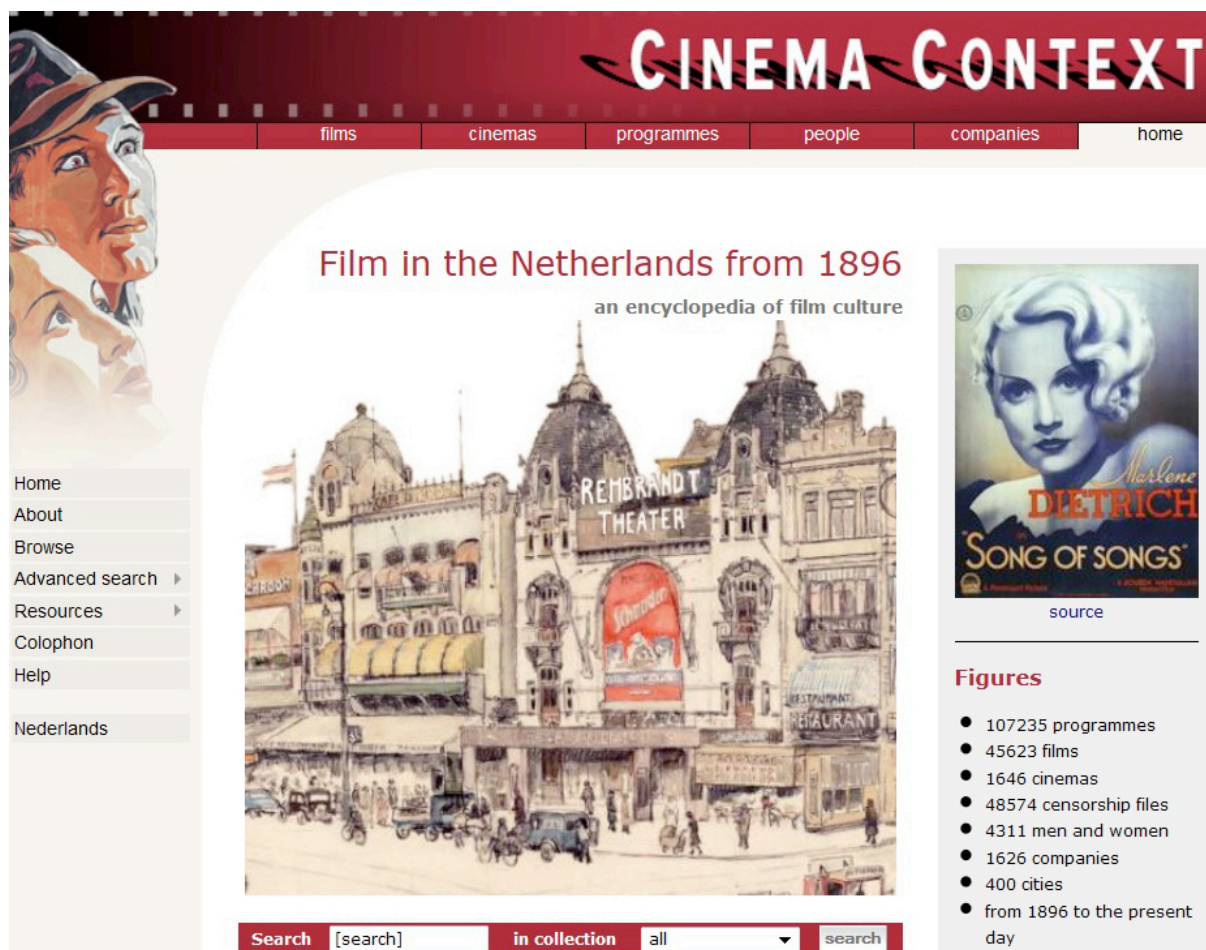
CINEMA CONTEXT

films | cinemas | programmes | people | companies | home

Film in the Netherlands from 1896

an encyclopedia of film culture

REMBRANDT THEATER

RESTAURANT

Home
About
Browse
Advanced search
Resources
Colophon
Help

Nederlands

Marlene DIETRICH
SONG OF SONGS

source

Figures

- 107235 programmes
- 45623 films
- 1646 cinemas
- 48574 censorship files
- 4311 men and women
- 1626 companies
- 400 cities
- from 1896 to the present day

Search [search] in collection all search